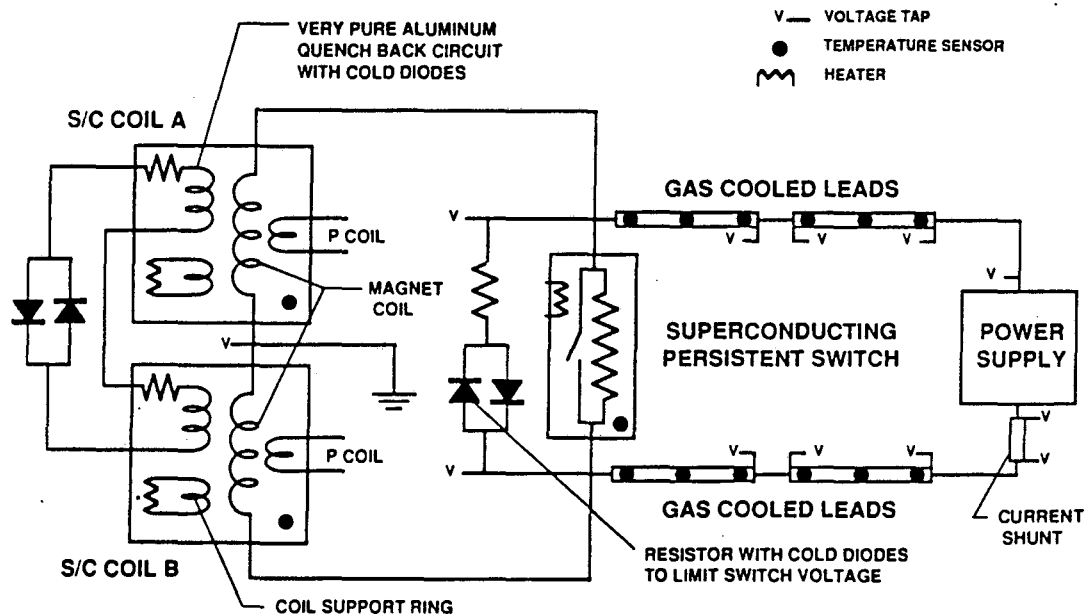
VERY PURE ALUMINUM QUENCH BACK CIRCUIT WITH COLD DIODES

V VOLTAGE TAP
TEMPERATURE SENSOR
HEATER

S/C COIL A

GAS COOLED LEADS

V
V
V
V

P COIL

MAGNET COIL

V

SUPERCONDUCTING PERSISTENT SWITCH

POWER SUPPLY

V

V
V

V

P COIL

V

V
V

GAS COOLED LEADS

CURRENT SHUNT

S/C COIL B

RESISTOR WITH COLD DIODES TO LIMIT SWITCH VOLTAGE

COIL SUPPORT RING